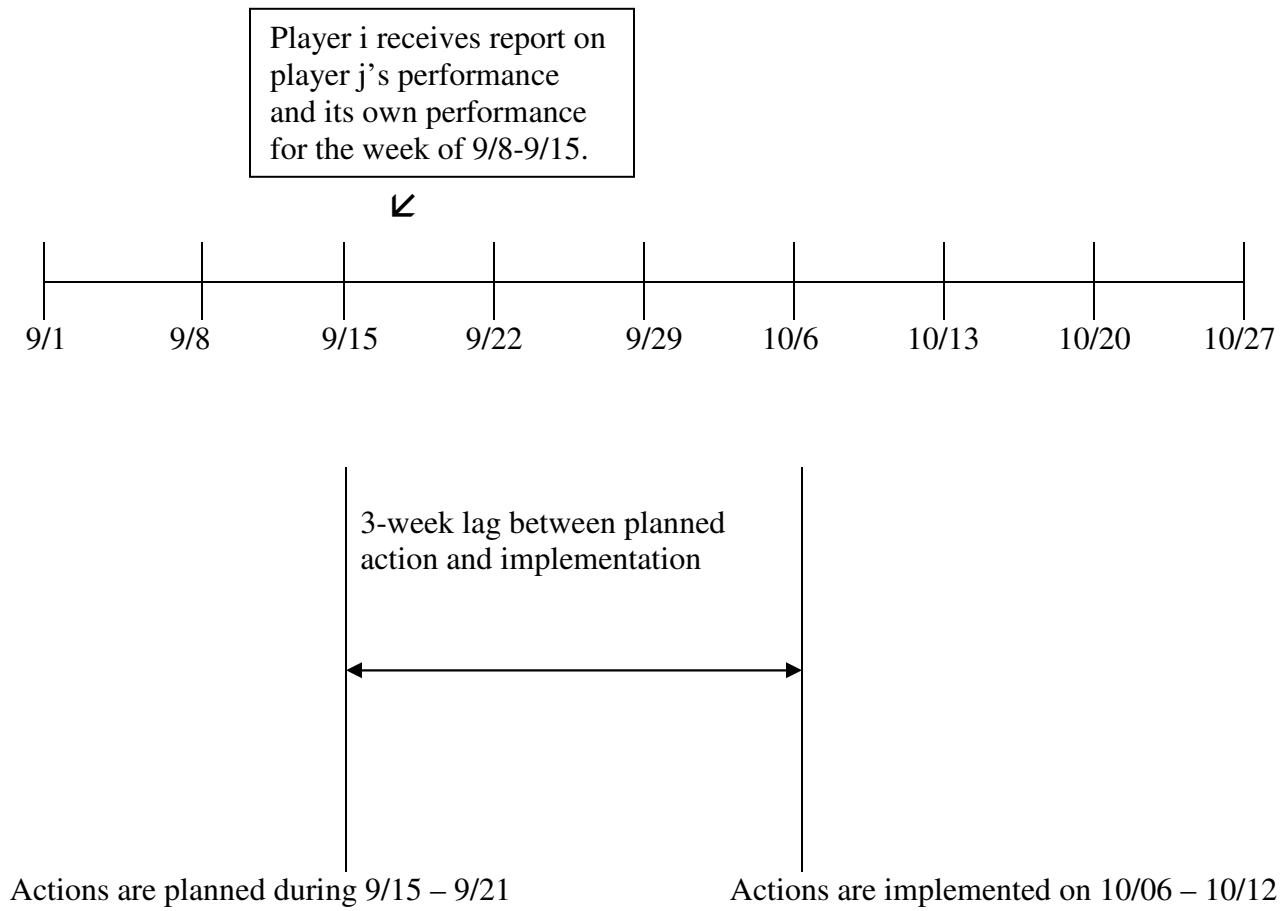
Player i receives report on player j's performance and its own performance for the week of 9/8-9/15.

9/1 9/8 9/15 9/22 9/29 10/6 10/13 10/20 10/27

3-week lag between planned action and implementation

Actions are planned during 9/15 – 9/21

Actions are implemented on 10/06 – 10/12